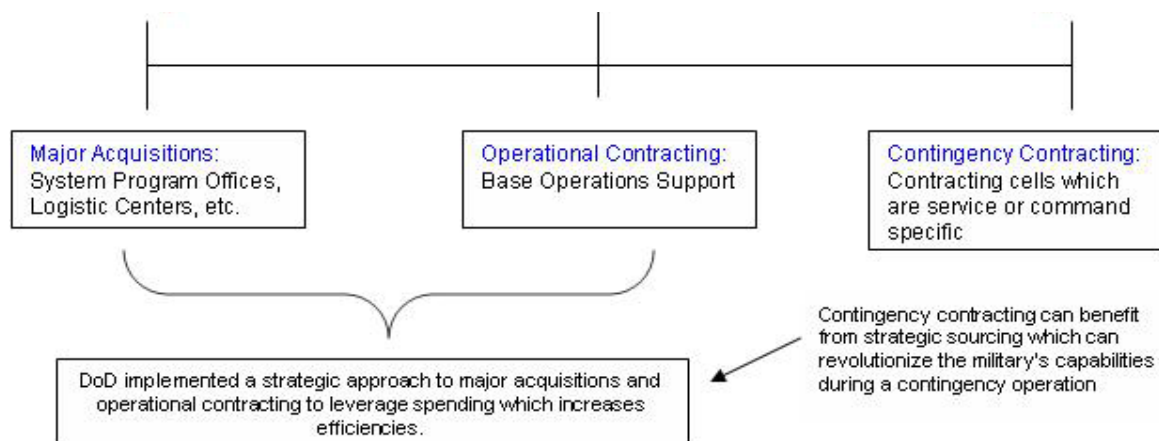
Major Acquisitions:
System Program Offices, Logistic Centers, etc.

Operational Contracting:
Base Operations Support

Contingency Contracting:
Contracting cells which are service or command specific

Contingency contracting can benefit from strategic sourcing which can revolutionize the military's capabilities during a contingency operation

DoD implemented a strategic approach to major acquisitions and operational contracting to leverage spending which increases efficiencies.